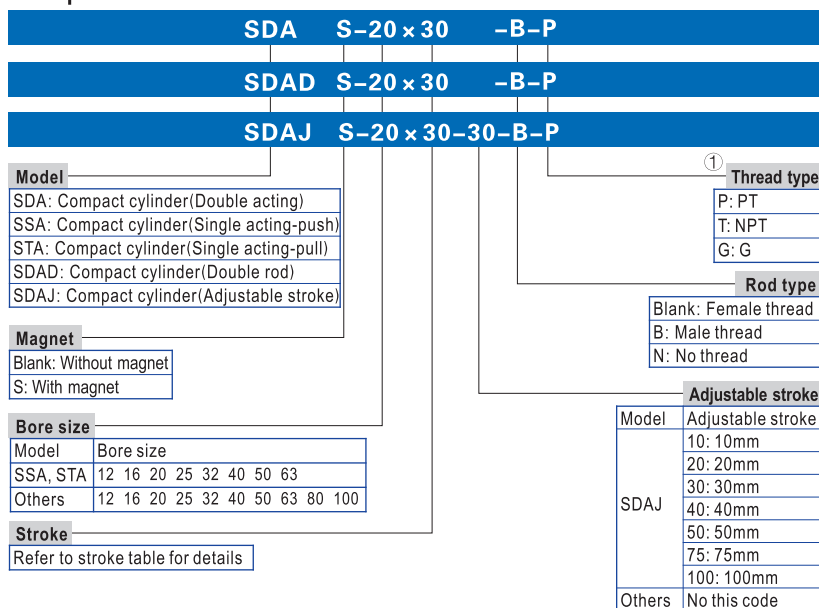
SDA S-20×30 -B-P

SDAD S-20×30 -B-P

SDAJ S-20×30-30-B-P

Model

SDA: Compact cylinder(Double acting)
SSA: Compact cylinder(Single acting-push)
STA: Compact cylinder(Single acting-pull)
SDAD: Compact cylinder(Double rod)
SDAJ: Compact cylinder(Adjustable stroke)

Magnet

Blank: Without magnet
S: With magnet

Bore size

| Model | Bore size |
|---|---|
| SSA, STA | 12 16 20 25 32 40 50 63 |
| Others | 12 16 20 25 32 40 50 63 80 100 |

Stroke

Refer to stroke table for details

① Thread type

P: PT
T: NPT
G: G

Rod type

Blank: Female thread
B: Male thread
N: No thread

Adjustable stroke

| Model | Adjustable stroke |
|---|---|
| SDAJ | 10: 10mm |
| | 20: 20mm |
| | 30: 30mm |
| | 40: 40mm |
| | 50: 50mm |
| | 75: 75mm |
| | 100: 100mm |
| Others | No this code |